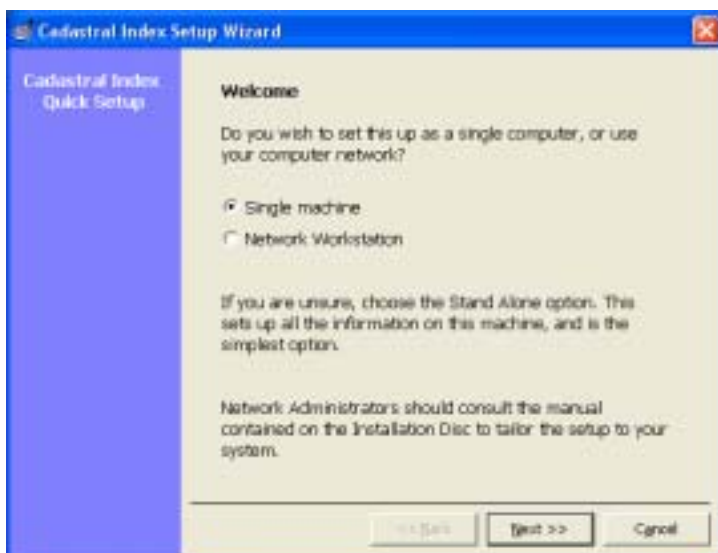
Cadastral Index Setup Wizard

Cadastral Index Quick Setup

Welcome

Do you wish to set this up as a single computer, or use your computer network?

Single machine

Network Workstation

If you are unsure, choose the Stand Alone option. This sets up all the information on this machine, and is the simplest option.

Network Administrators should consult the manual contained on the Installation Disc to tailor the setup to your system.

<< Back

Next >>

Cancel